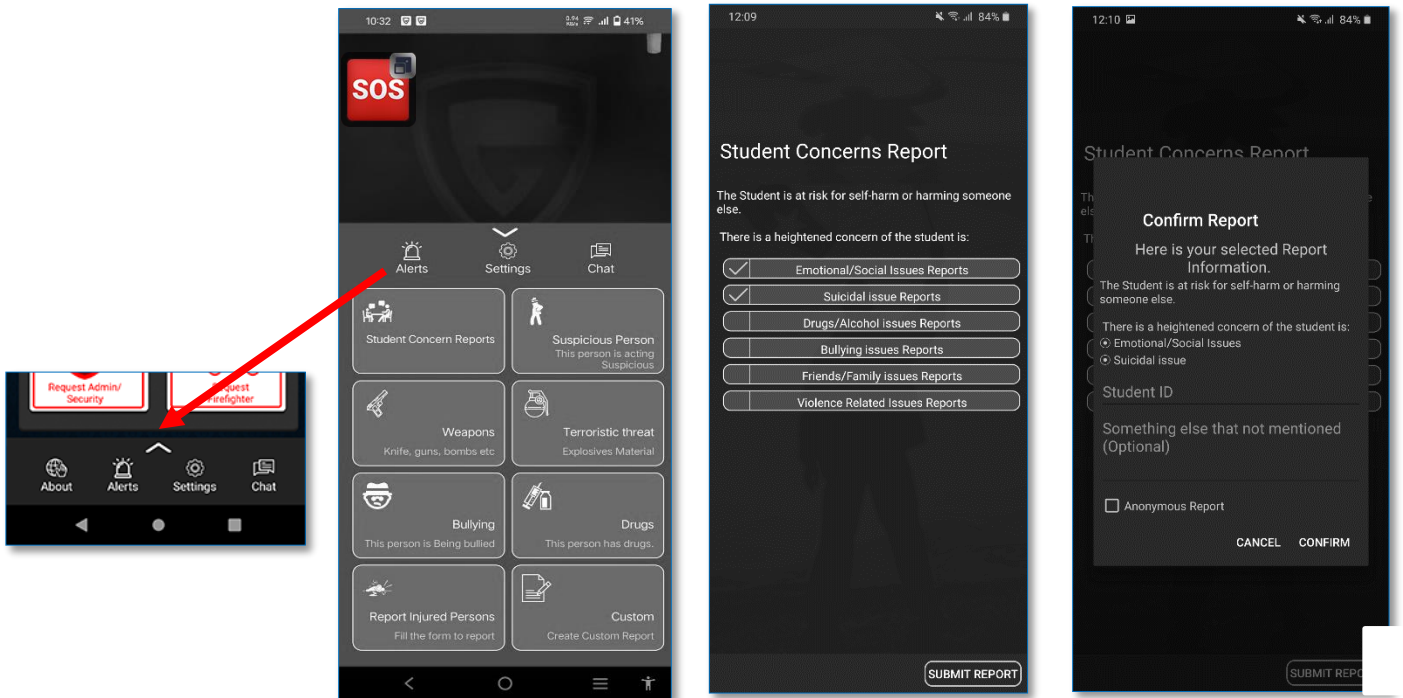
Request Admin/ Security

Request Firefighter

About

Alerts

Settings

Chat

10:32

41%

SOS

Alerts

Settings

Chat

Student Concern Reports

Suspicious Person
This person is acting Suspicious

Weapons
Knife, guns, bombs etc

Terroristic threat
Explosives Material

Bullying
This person is Being bullied

Drugs
This person has drugs.

Report Injured Persons
Fill the form to report

Custom
Create Custom Report

12:09

84%

Student Concerns Report

The Student is at risk for self-harm or harming someone else.

There is a heightened concern of the student is:

Emotional/Social Issues Reports

Suicidal issue Reports

Drugs/Alcohol issues Reports

Bullying issues Reports

Friends/Family issues Reports

Violence Related Issues Reports

SUBMIT REPORT

12:10

84%

Student Concerns Report

Confirm Report

Here is your selected Report Information.

The Student is at risk for self-harm or harming someone else.

There is a heightened concern of the student is:
Emotional/Social Issues
Suicidal issue

Student ID

Something else that not mentioned (Optional)

Anonymous Report

CANCEL

CONFIRM

SUBMIT REPO